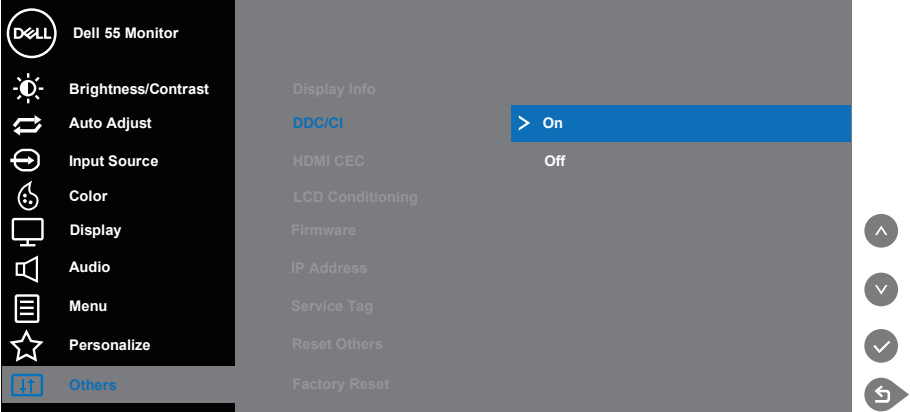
DELL
Dell 55 Monitor

Brightness/Contrast
Auto Adjust
Input Source
Color
Display
Audio
Menu
Personalize
Others

Display Info
DDC/CI
HDMI CEC
LCD Conditioning
Firmware
IP Address
Service Tag
Reset Others
Factory Reset

On
Off